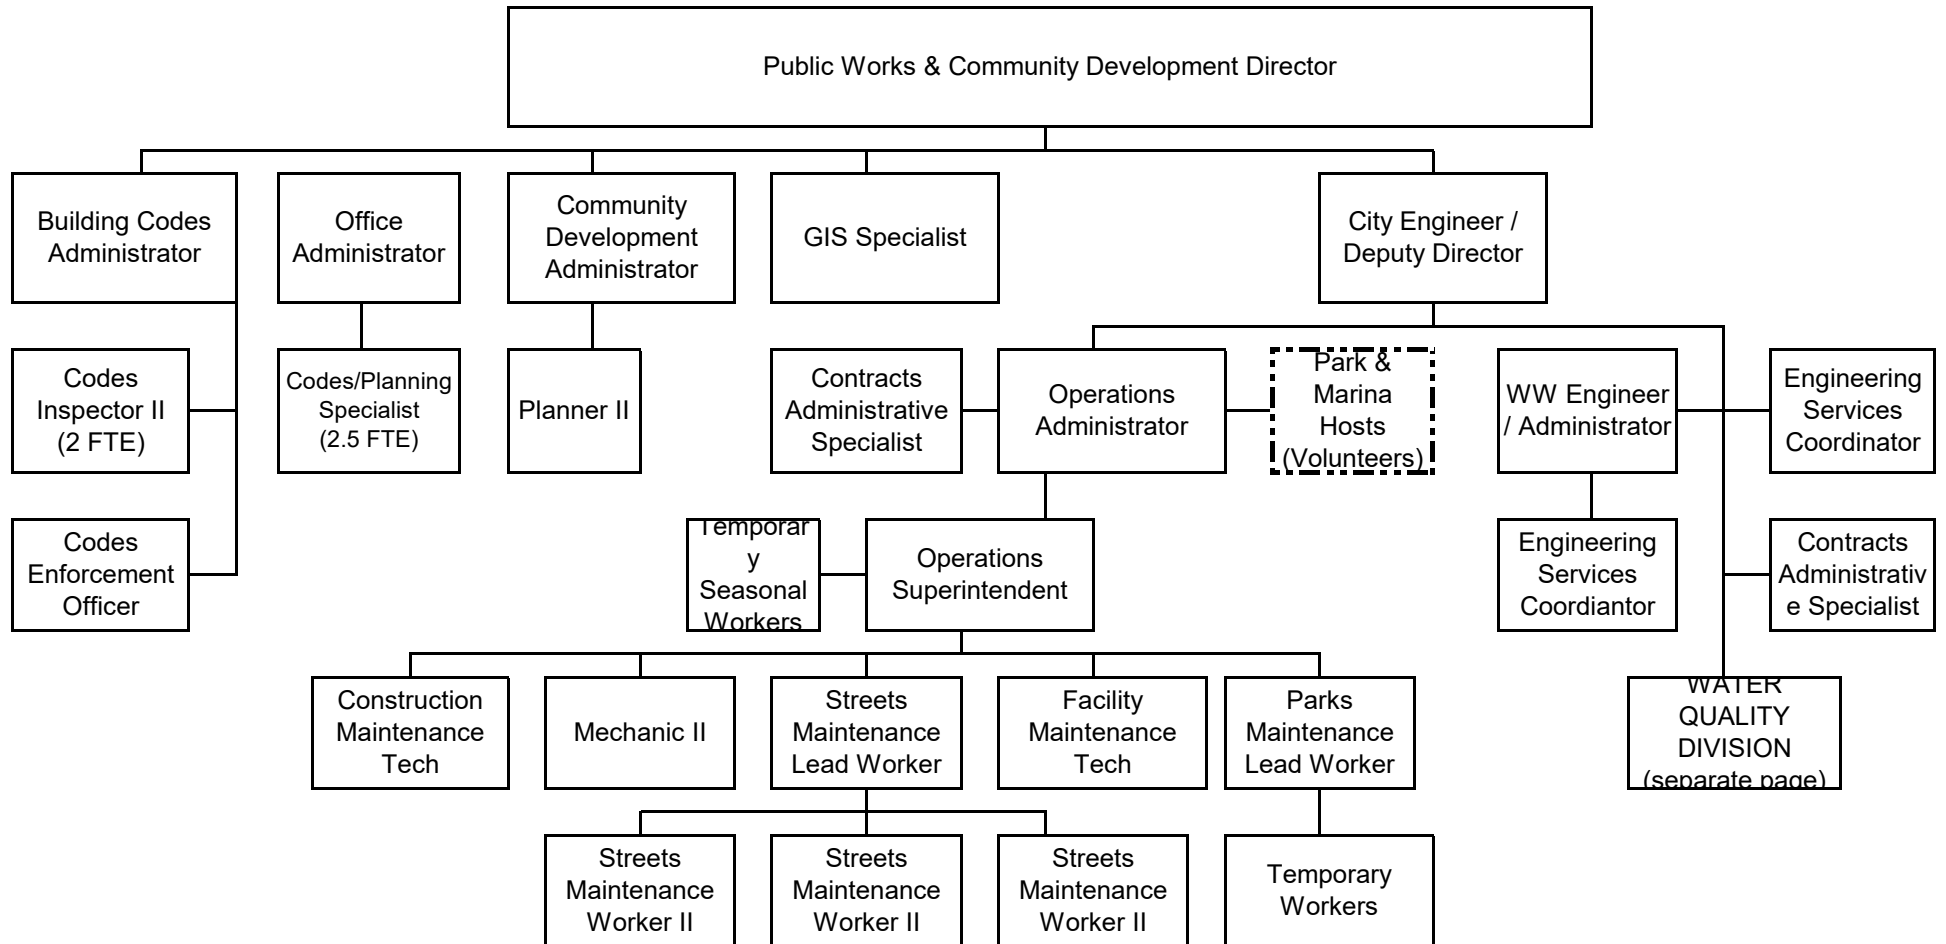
Public Works & Community Development Director

Building Codes Administrator

Office Administrator

Community Development Administrator

GIS Specialist

City Engineer / Deputy Director

Codes Inspector II (2 FTE)

Codes Enforcement Officer

Codes/Planning Specialist (2.5 FTE)

Planner II

Contracts Administrative Specialist

Operations Administrator

Park & Marina Hosts (Volunteers)

WW Engineer / Administrator

Engineering Services Coordinator

Temporary Seasonal Workers

Operations Superintendent

Engineering Services Coordiantor

Contracts Administrative Specialist

Construction Maintenance Tech

Mechanic II

Streets Maintenance Lead Worker

Facility Maintenance Tech

Parks Maintenance Lead Worker

WATER QUALITY DIVISION (separate page)

Streets Maintenance Worker II

Streets Maintenance Worker II

Streets Maintenance Worker II

Temporary Workers